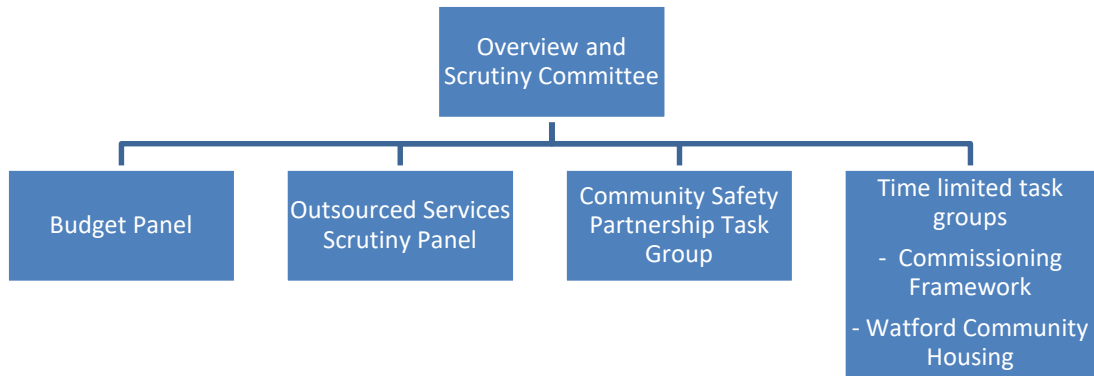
Overview and Scrutiny Committee

Budget Panel

Outsourced Services Scrutiny Panel

Community Safety Partnership Task Group

Time limited task groups
- Commissioning Framework
- Watford Community Housing